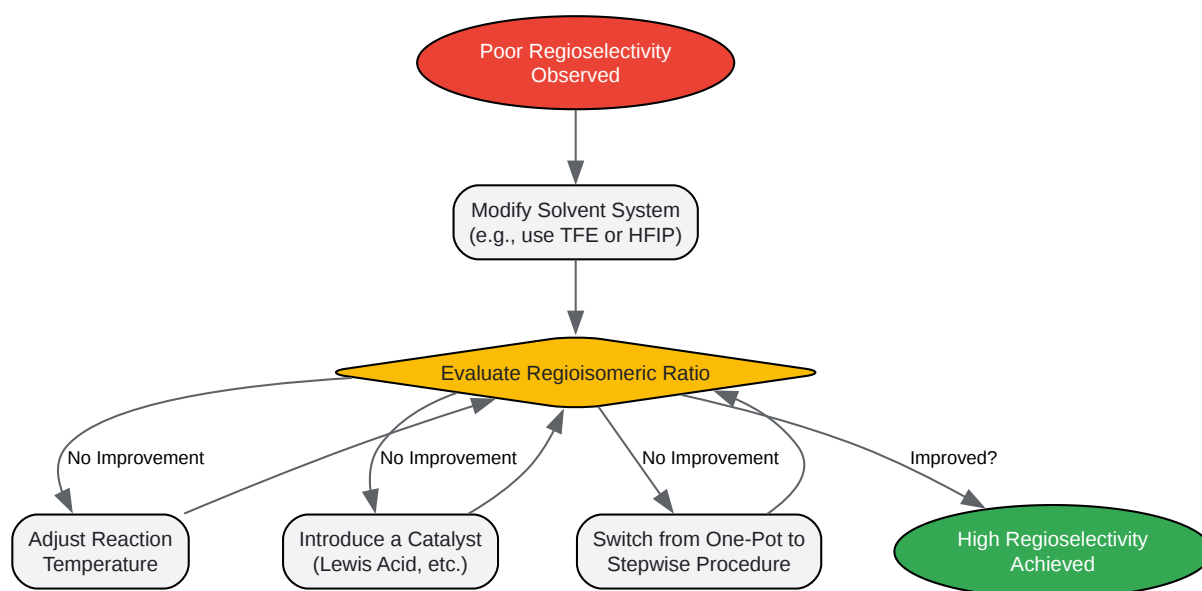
Poor Regioselectivity Observed

Modify Solvent System (e.g., use TFE or HFIP)

Evaluate Regioisomeric Ratio

No Improvement

No Improvement

No Improvement

Improved?

Adjust Reaction Temperature

Introduce a Catalyst (Lewis Acid, etc.)

Switch from One-Pot to Stepwise Procedure

High Regioselectivity Achieved